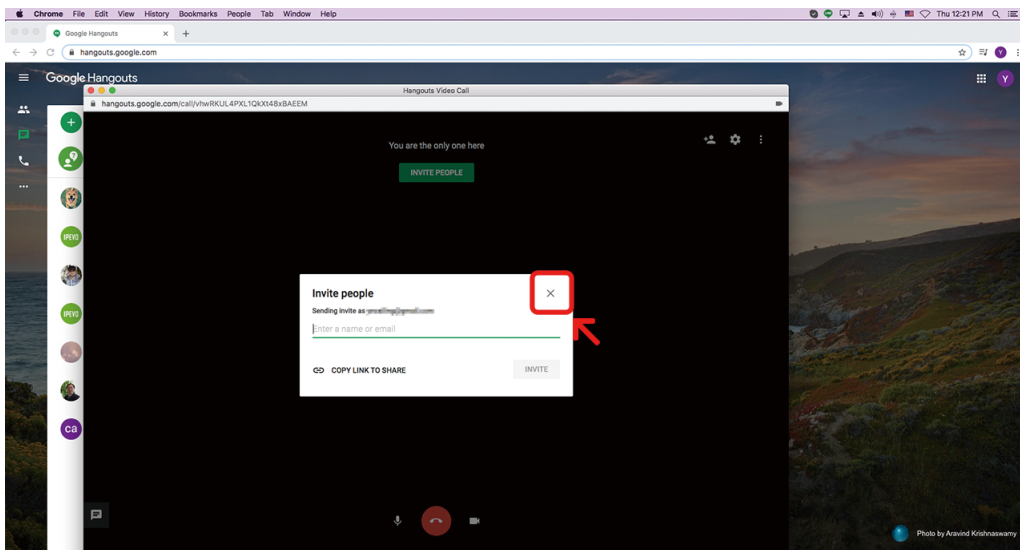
Chrome File Edit View History Bookmarks People Tab Window Help

Thu 12:21 PM

Google Hangouts

hangouts.google.com

Google Hangouts

Hangouts Video Call

hangouts.google.com/call/vhwRKUL4PXL1QkXt48xBAEEM

You are the only one here

INVITE PEOPLE

IPEVO

IPEVO

ca

Invite people

Sending invite as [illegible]

Enter a name or email

COPY LINK TO SHARE

INVITE

Photo by Aravind Krishnaswamy